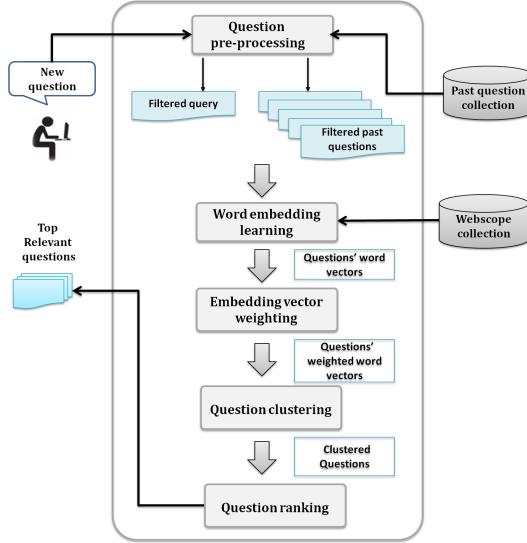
New question

Question pre-processing

Past question collection

Filtered query

Filtered past questions

Word embedding learning

Webscope collection

Top Relevant questions

Questions' word vectors

Embedding vector weighting

Questions' weighted word vectors

Question clustering

Clustered Questions

Question ranking